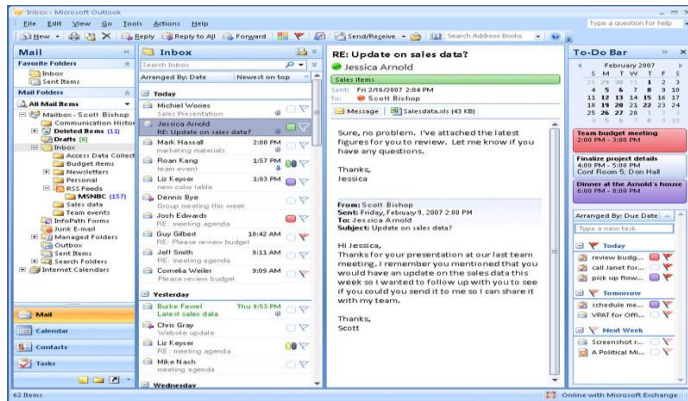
Inbox - Microsoft Outlook

File Edit View Go Tools Actions Help

Type a question for help

New | Reply | Reply to All | Forward | Send/Receive | Search Address Books

Mail

Favorite Folders

Inbox
Sent Items

Mail Folders

All Mail Items

Mailbox - Scott Bishop
Communication History
Deleted Items (11)
Drafts [8]
Inbox
Access Data Collect
Budget items
Newsletters
Personal
RSS Feeds
MSNBC (157)
Sales data
Team events
InfoPath Forms
Junk E-mail
Managed Folders
Outbox
Sent Items
Search Folders
Internet Calendars

Mail
Calendar
Contacts
Tasks

Inbox

Search Inbox

Arranged By: Date | Newest on top

Today

Michiel Wories
Sales Presentation

Jessica Arnold
RE: Update on sales data?

Mark Hassall 2:00 PM
marketing materials

Roan Kang 1:57 PM
team event

Liz Keyser 1:03 PM
new color table

Dennis Bye
Group meeting this week

Josh Edwards
RE: meeting agenda

Guy Gilbert 10:42 AM
RE: Please review budget

Jeff Smith 9:11 AM
RE: meeting agenda

Cornelia Weiler 9:09 AM
Please review budget

Yesterday

Burke Fewel Thu 9:53 PM
Latest sales data

Chris Gray
Website update

Liz Keyser
RE: meeting agenda

Mike Nash
meeting agenda

Wednesday

RE: Update on sales data?

Jessica Arnold

Sales items

Sent: Fri 2/16/2007 2:04 PM
To: Scott Bishop

Message | Salesdata.xls (43 KB)

Sure, no problem. I've attached the latest figures for you to review. Let me know if you have any questions.

Thanks,
Jessica

From: Scott Bishop
Sent: Friday, February 9, 2007 2:00 PM
To: Jessica Arnold
Subject: Update on sales data?

Hi Jessica,
Thanks for your presentation at our last team meeting. I remember you mentioned that you would have an update on the sales data this week so I wanted to follow up with you to see if you could you send it to me so I can share it with my team.

Thanks,
Scott

To-Do Bar

February 2007
S M T W T F S
28 29 30 31 1 2 3
4 5 6 7 8 9 10
11 12 13 14 15 16 17
18 19 20 21 22 23 24
25 26 27 28 1 2 3
4 5 6 7 8 9 10

Team budget meeting
2:00 PM - 3:00 PM

Finalize project details
4:00 PM - 5:00 PM
Conf Room 5: Don Hall

Dinner at the Arnold's house
6:00 PM - 8:00 PM

Arranged By: Due Date

Type a new task

Today
review budg...
call Janet for...
pick up flow...

Tomorrow
schedule me...
VPAT for Offi...

Next Week
Screenshot r...
A Political Mi...

62 Items

Online with Microsoft Exchange